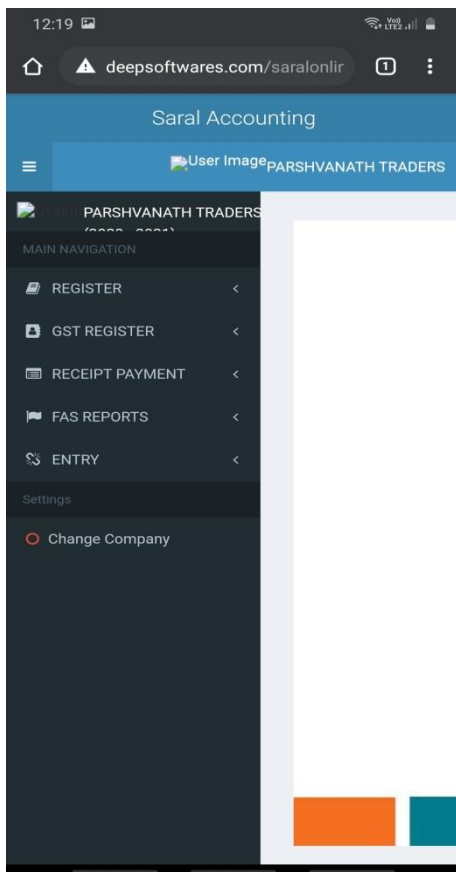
12:19

deepsoftwares.com/saralonlir

1

Saral Accounting

User Image PARSHVANATH TRADERS

PARSHVANATH TRADERS
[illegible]

MAIN NAVIGATION

REGISTER

GST REGISTER

RECEIPT PAYMENT

FAS REPORTS

ENTRY

Settings

Change Company